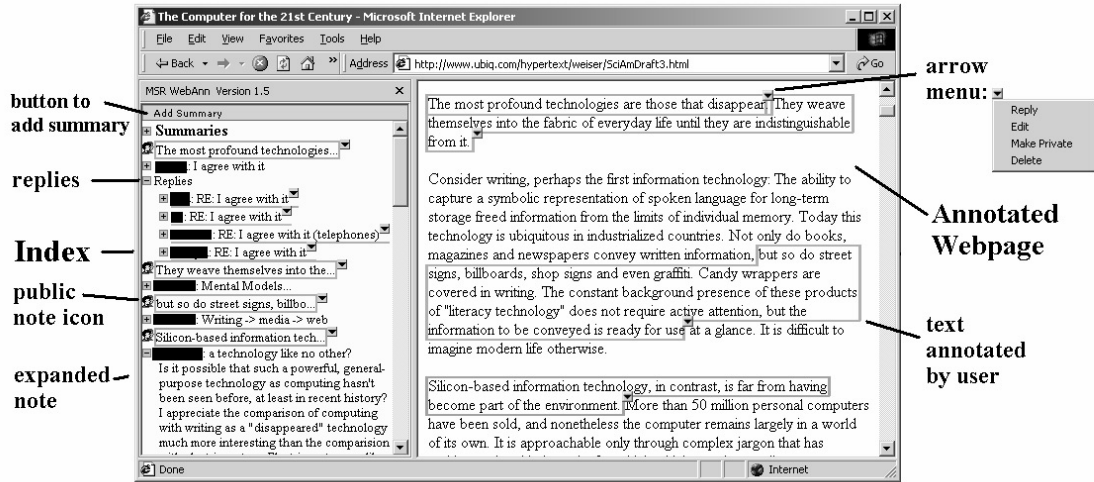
The Computer for the 21st Century - Microsoft Internet Explorer

File Edit View Favorites Tools Help

Back Address http://www.ubiq.com/hypertext/weiser/SciAmDraft3.html Go

MSR WebAnn Version 1.5

Add Summary

Summaries

The most profound technologies...

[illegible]: I agree with it

Replies

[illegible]: RE: I agree with it

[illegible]: RE: I agree with it

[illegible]: RE: I agree with it (telephones)

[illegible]: RE: I agree with it

They weave themselves into the...

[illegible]: Mental Models...

but so do street signs, billbo...

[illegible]: Writing -> media -> web

Silicon-based information tech...

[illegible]: a technology like no other?

Is it possible that such a powerful, general-purpose technology as computing hasn't been seen before, at least in recent history? I appreciate the comparison of computing with writing as a "disappeared" technology much more interesting than the comparision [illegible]

The most profound technologies are those that disappear. They weave themselves into the fabric of everyday life until they are indistinguishable from it.

Consider writing, perhaps the first information technology: The ability to capture a symbolic representation of spoken language for long-term storage freed information from the limits of individual memory. Today this technology is ubiquitous in industrialized countries. Not only do books, magazines and newspapers convey written information, but so do street signs, billboards, shop signs and even graffiti. Candy wrappers are covered in writing. The constant background presence of these products of "literacy technology" does not require active attention, but the information to be conveyed is ready for use at a glance. It is difficult to imagine modern life otherwise.

Silicon-based information technology, in contrast, is far from having become part of the environment. More than 50 million personal computers have been sold, and nonetheless the computer remains largely in a world of its own. It is approachable only through complex jargon that has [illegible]

Done

Internet

button to add summary

replies

Index

public note icon

expanded note

arrow menu:

Reply

Edit

Make Private

Delete

Annotated Webpage

text annotated by user